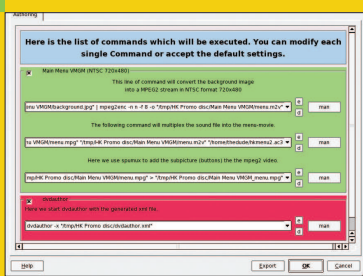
Authoring

Here is the list of commands which will be executed. You can modify each single Command or accept the default settings.

Main Menu VMGM (NTSC 720x480)

This line of command will convert the background image into a MPEG2 stream in NTSC format 720x480

enu VMGM/background.jpg" | mpeg2enc -n n -f 8 -o "/tmp/HK Promo disc/Main Menu VMGM/menu.m2v"

man

The following command will multiplex the sound file into the menu-movie.

u VMGM/menu.mpg" "/tmp/HK Promo disc/Main Menu VMGM/menu.m2v" "/home/thedude/hkmenu2.ac3

man

Here we use spumux to add the subpicture (buttons) the the mpeg2 video

mp/HK Promo disc/Main Menu VMGM/menu.mpg" > "/tmp/HK Promo disc/Main Menu VMGM_menu.mpg"

man

dvdauthor

Here we start dvdauthor with the generated xml file.

dvdauthor -x "/tmp/HK Promo disc/dvdauthor.xml"

man

Help

Export

OK

Cancel